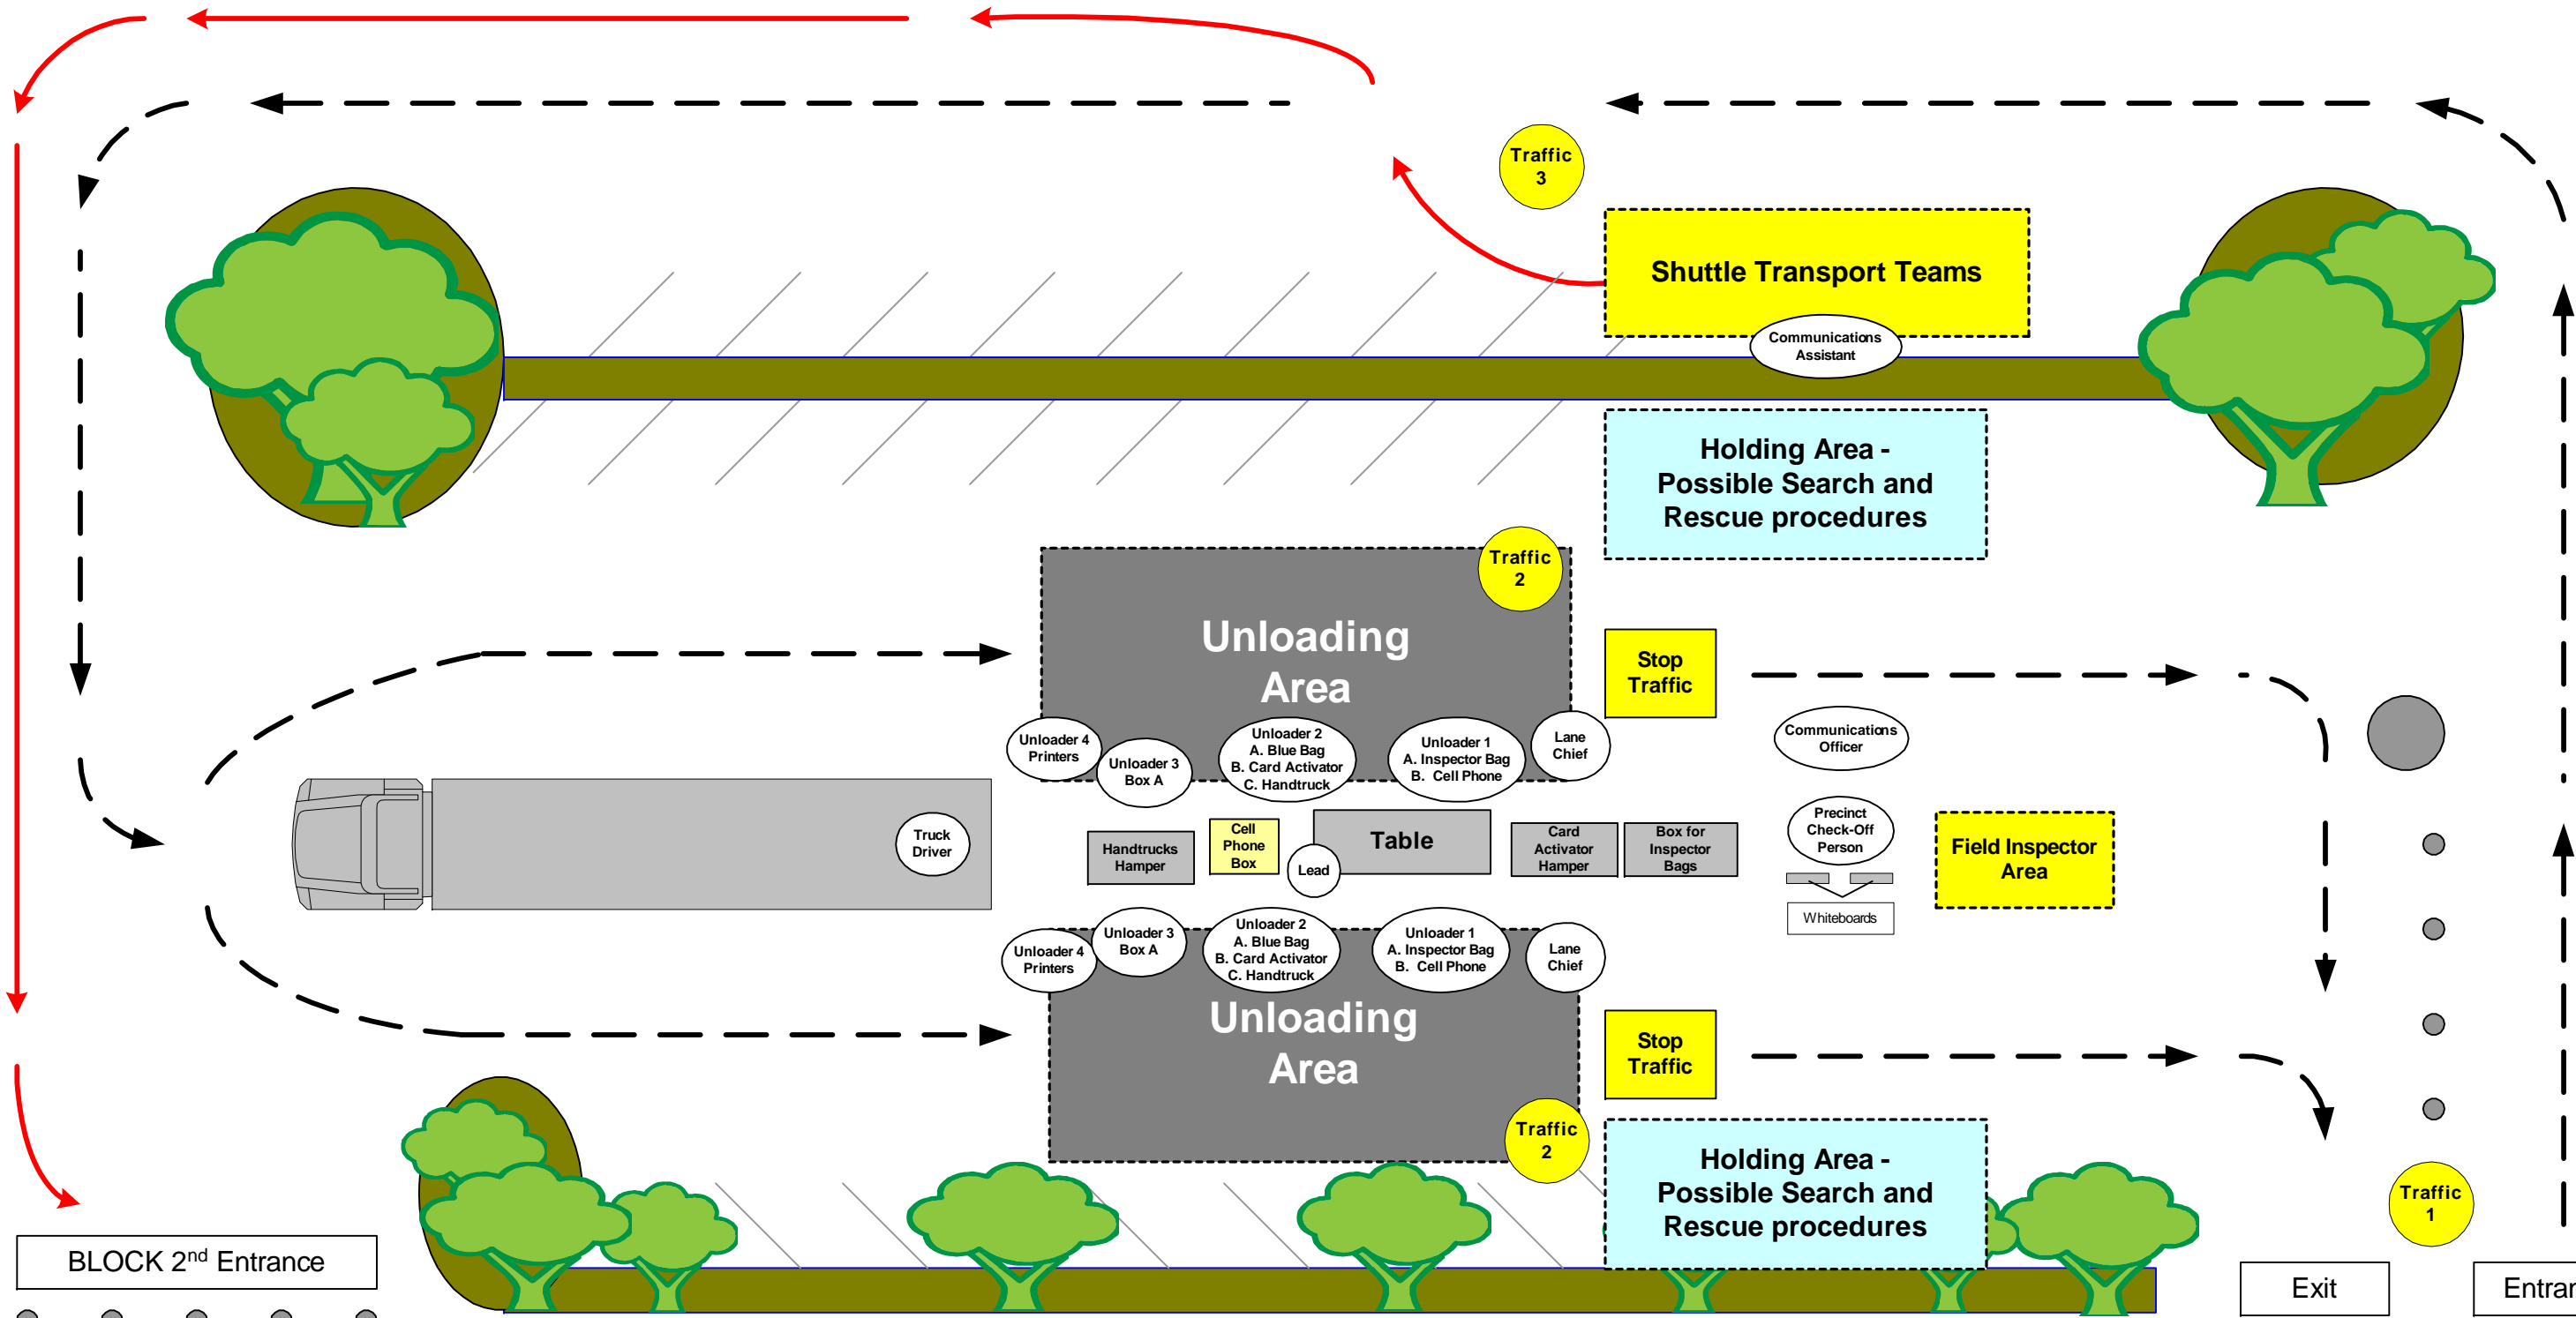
Traffic 3

Shuttle Transport Teams

Communications Assistant

Holding Area - Possible Search and Rescue procedures

Traffic 2

Unloading Area

Stop Traffic

Unloader 4 Printers

Unloader 3 Box A

Unloader 2 A. Blue Bag B. Card Activator C. Handtruck

Unloader 1 A. Inspector Bag B. Cell Phone

Lane Chief

Communications Officer

Truck Driver

Handtrucks Hamper

Cell Phone Box

Lead

Table

Card Activator Hamper

Box for Inspector Bags

Precinct Check-Off Person

Whiteboards

Field Inspector Area

Unloader 4 Printers

Unloader 3 Box A

Unloader 2 A. Blue Bag B. Card Activator C. Handtruck

Unloader 1 A. Inspector Bag B. Cell Phone

Lane Chief

Unloading Area

Stop Traffic

Traffic 2

Holding Area - Possible Search and Rescue procedures

Traffic 1

BLOCK 2$^{nd}$ Entrance

Exit

Entran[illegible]